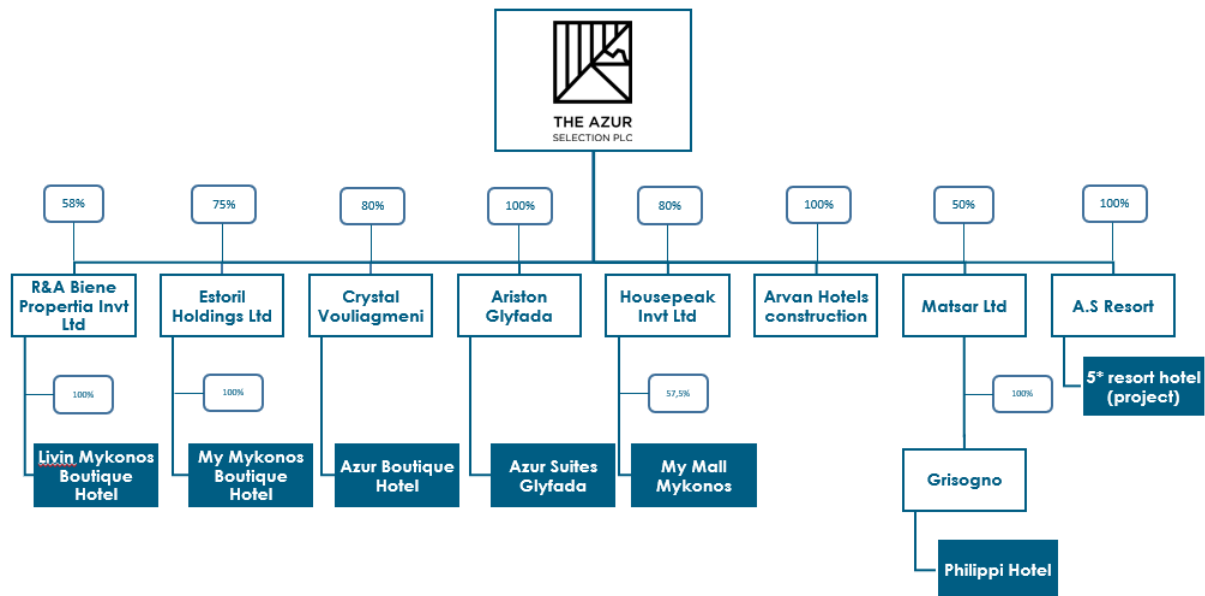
THE AZUR
SELECTION PLC

58%
75%
80%
100%
80%
100%
50%
100%

R&A Biene Propertia Invt Ltd
Estoril Holdings Ltd
Crystal Vouliagmeni
Ariston Glyfada
Housepeak Invt Ltd
Arvan Hotels construction
Matsar Ltd
A.S Resort

100%
100%
57,5%
100%

5* resort hotel (project)

Livin Mykonos Boutique Hotel
My Mykonos Boutique Hotel
Azur Boutique Hotel
Azur Suites Glyfada
My Mall Mykonos

Grisogno

Philippi Hotel